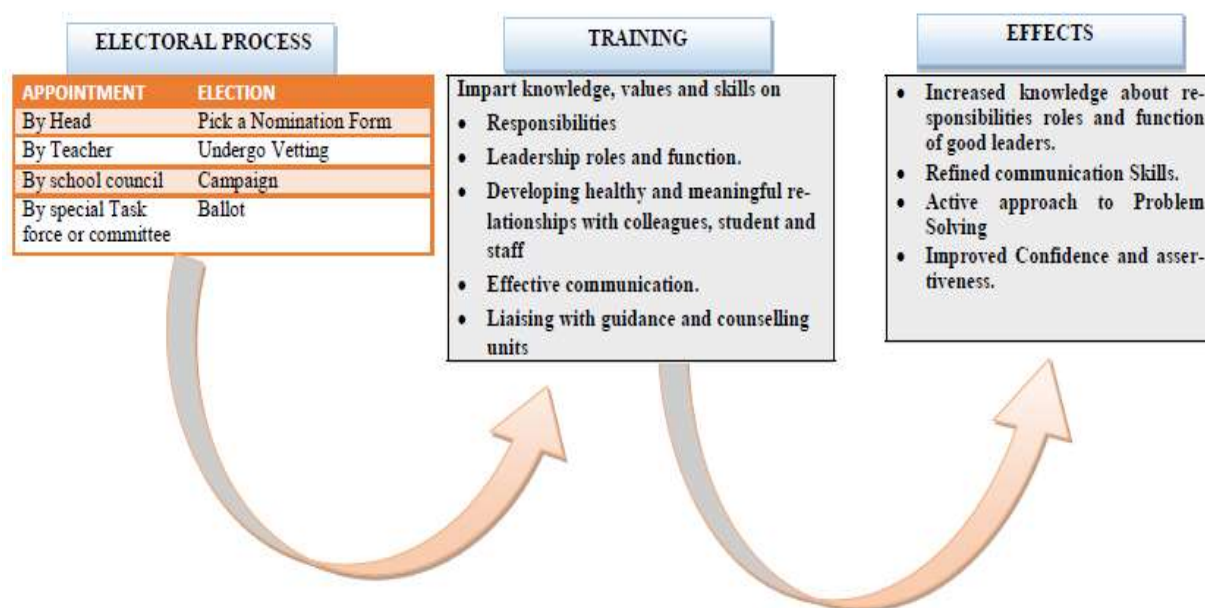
ELECTORAL PROCESS

| APPOINTMENT | ELECTION |
|---|---|
| By Head | Pick a Nomination Form |
| By Teacher | Undergo Vetting |
| By school council | Campaign |
| By special Task force or committee | Ballot |

TRAINING

Impart knowledge, values and skills on

- Responsibilities
- Leadership roles and function.
- Developing healthy and meaningful relationships with colleagues, student and staff
- Effective communication.
- Liaising with guidance and counselling units

EFFECTS

- Increased knowledge about responsibilities roles and function of good leaders.
- Refined communication Skills.
- Active approach to Problem Solving
- Improved Confidence and assertiveness.